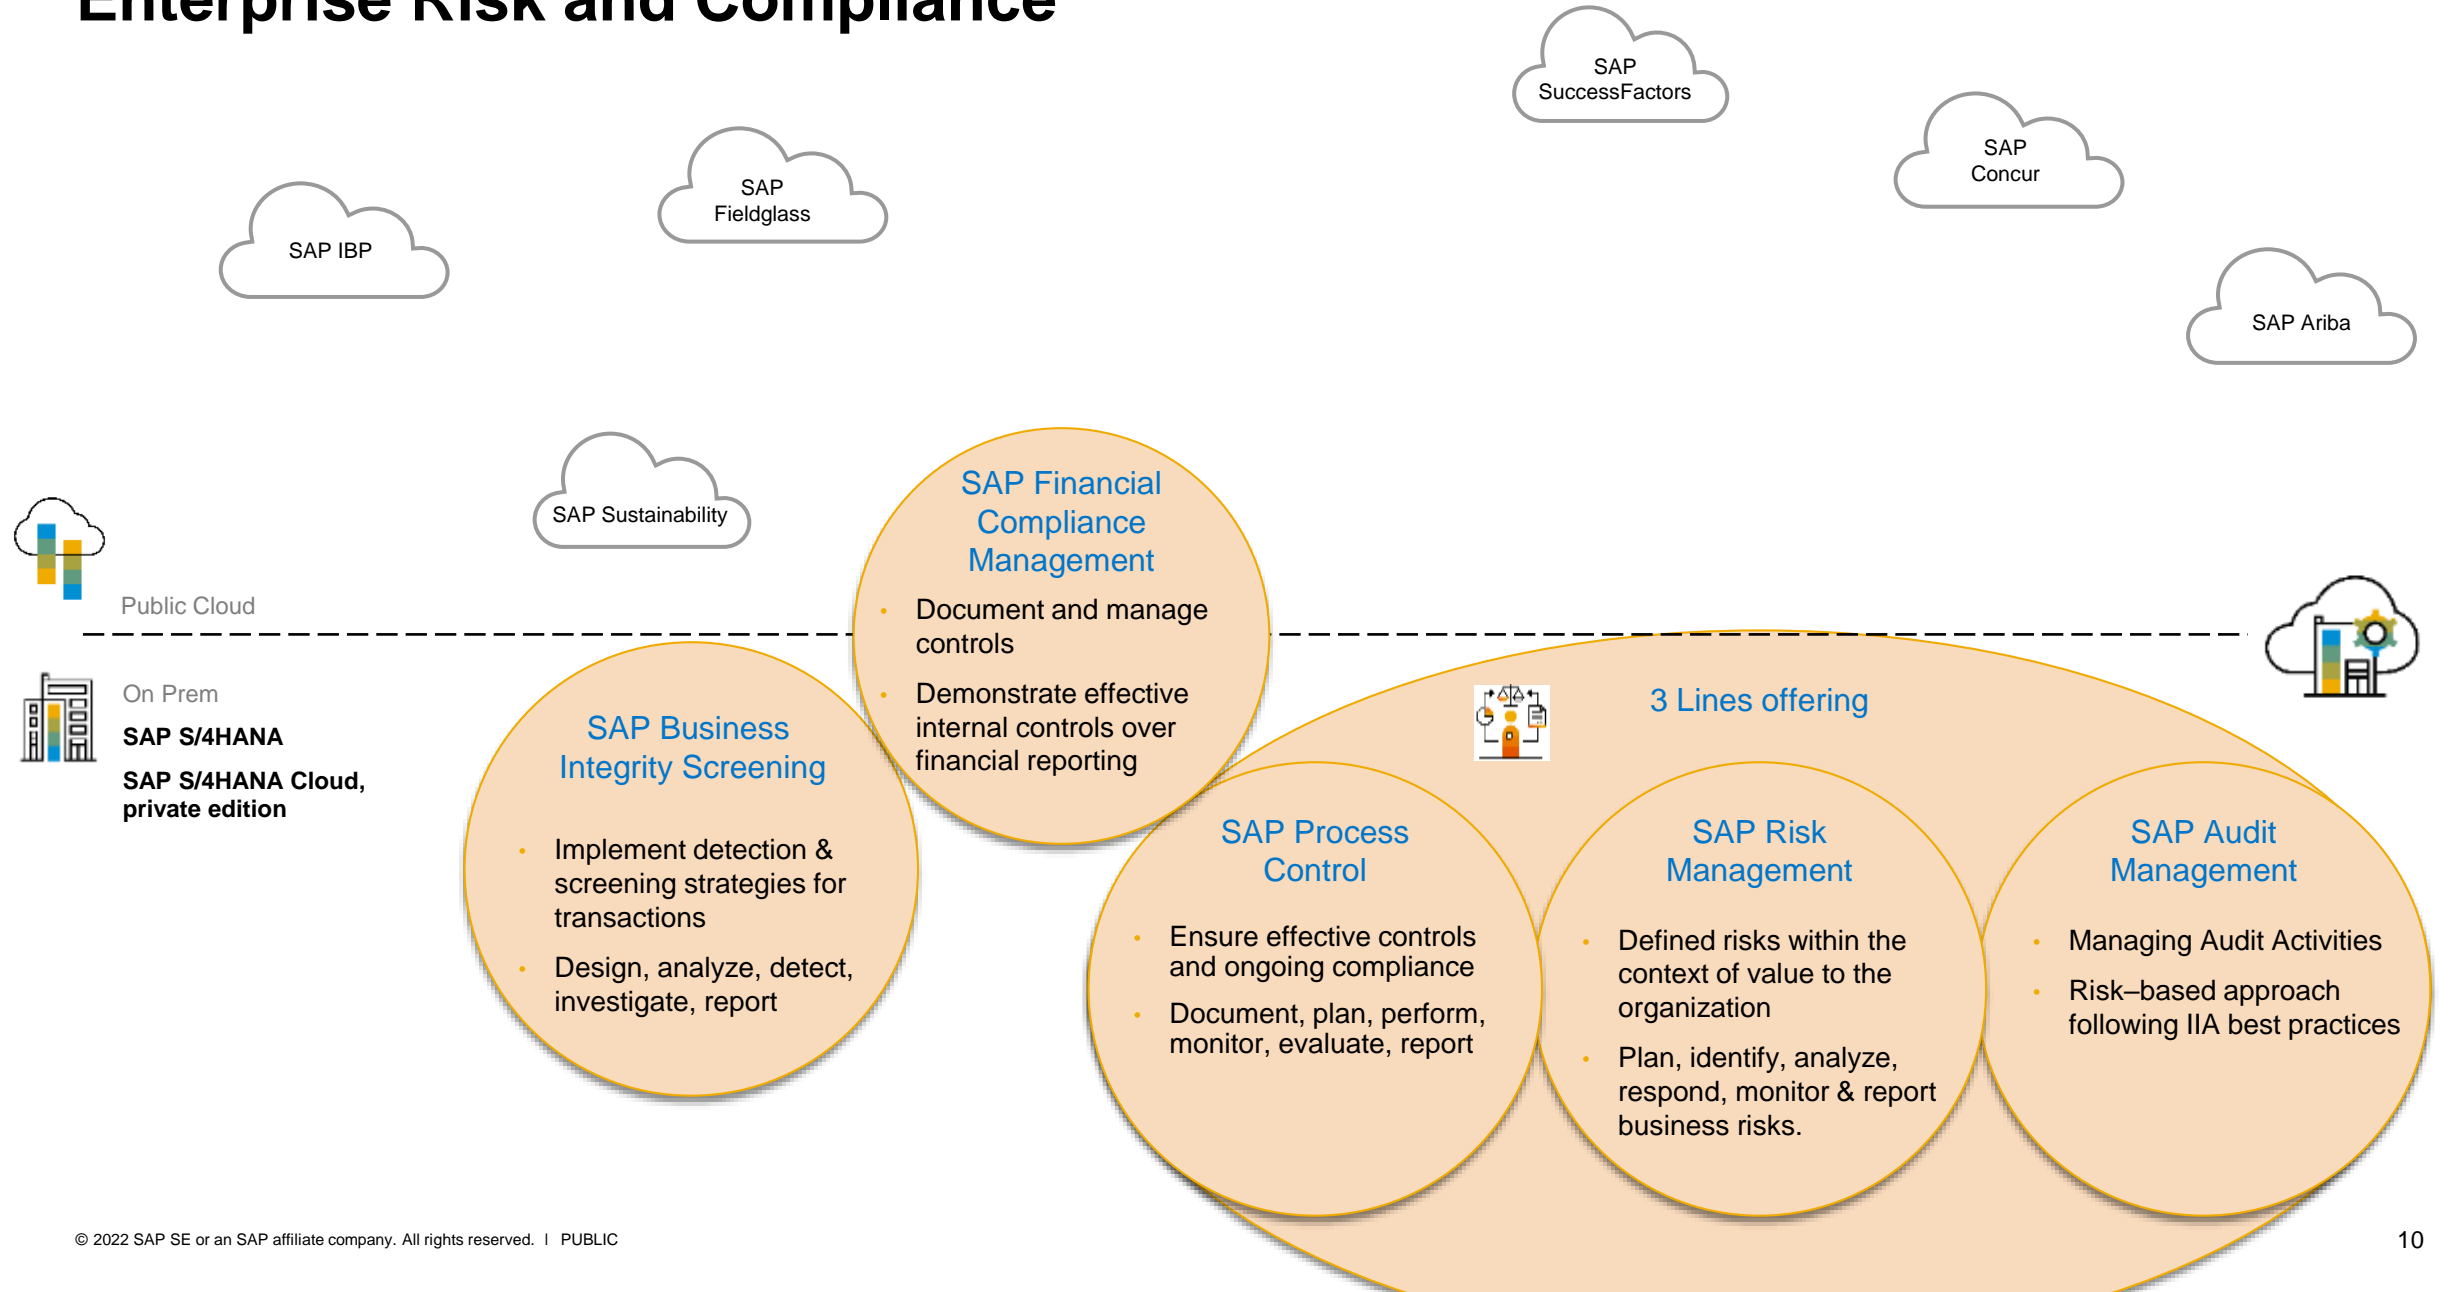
Enterprise Risk and Compliance

SAP SuccessFactors

SAP Fieldglass

SAP Concur

SAP IBP

SAP Ariba

SAP Sustainability

Public Cloud

On Prem

SAP S/4HANA

SAP S/4HANA Cloud, private edition

SAP Financial Compliance Management

- Document and manage controls
- Demonstrate effective internal controls over financial reporting

SAP Business Integrity Screening

- Implement detection & screening strategies for transactions
- Design, analyze, detect, investigate, report

3 Lines offering

SAP Process Control

- Ensure effective controls and ongoing compliance
- Document, plan, perform, monitor, evaluate, report

SAP Risk Management

- Defined risks within the context of value to the organization
- Plan, identify, analyze, respond, monitor & report business risks.

SAP Audit Management

- Managing Audit Activities
- Risk–based approach following IIA best practices

© 2022 SAP SE or an SAP affiliate company. All rights reserved. I PUBLIC

10